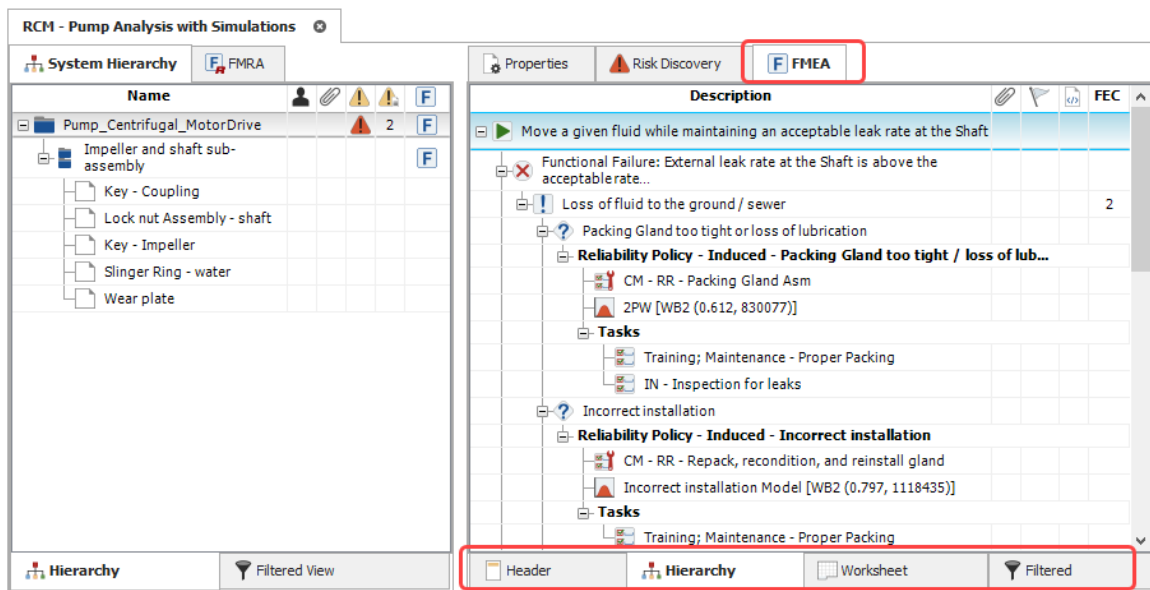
RCM - Pump Analysis with Simulations

System Hierarchy | FMRA

| Name | | | | | F |
|---|---|---|---|---|---|
| Pump_Centrifugal_MotorDrive | | | | 2 | F |
| Impeller and shaft sub-assembly | | | | | F |
| Key - Coupling | | | | | |
| Lock nut Assembly - shaft | | | | | |
| Key - Impeller | | | | | |
| Slinger Ring - water | | | | | |
| Wear plate | | | | | |

Hierarchy | Filtered View

Properties | Risk Discovery | FMEA

| Description | | | | FEC |
|---|---|---|---|---|
| Move a given fluid while maintaining an acceptable leak rate at the Shaft | | | | |
| Functional Failure: External leak rate at the Shaft is above the acceptable rate... | | | | |
| Loss of fluid to the ground / sewer | | | | 2 |
| Packing Gland too tight or loss of lubrication | | | | |
| Reliability Policy - Induced - Packing Gland too tight / loss of lub... | | | | |
| CM - RR - Packing Gland Asm | | | | |
| 2PW [WB2 (0.612, 830077)] | | | | |
| Tasks | | | | |
| Training; Maintenance - Proper Packing | | | | |
| IN - Inspection for leaks | | | | |
| Incorrect installation | | | | |
| Reliability Policy - Induced - Incorrect installation | | | | |
| CM - RR - Repack, recondition, and reinstall gland | | | | |
| Incorrect installation Model [WB2 (0.797, 1118435)] | | | | |
| Tasks | | | | |
| Training; Maintenance - Proper Packing | | | | |

Header | Hierarchy | Worksheet | Filtered